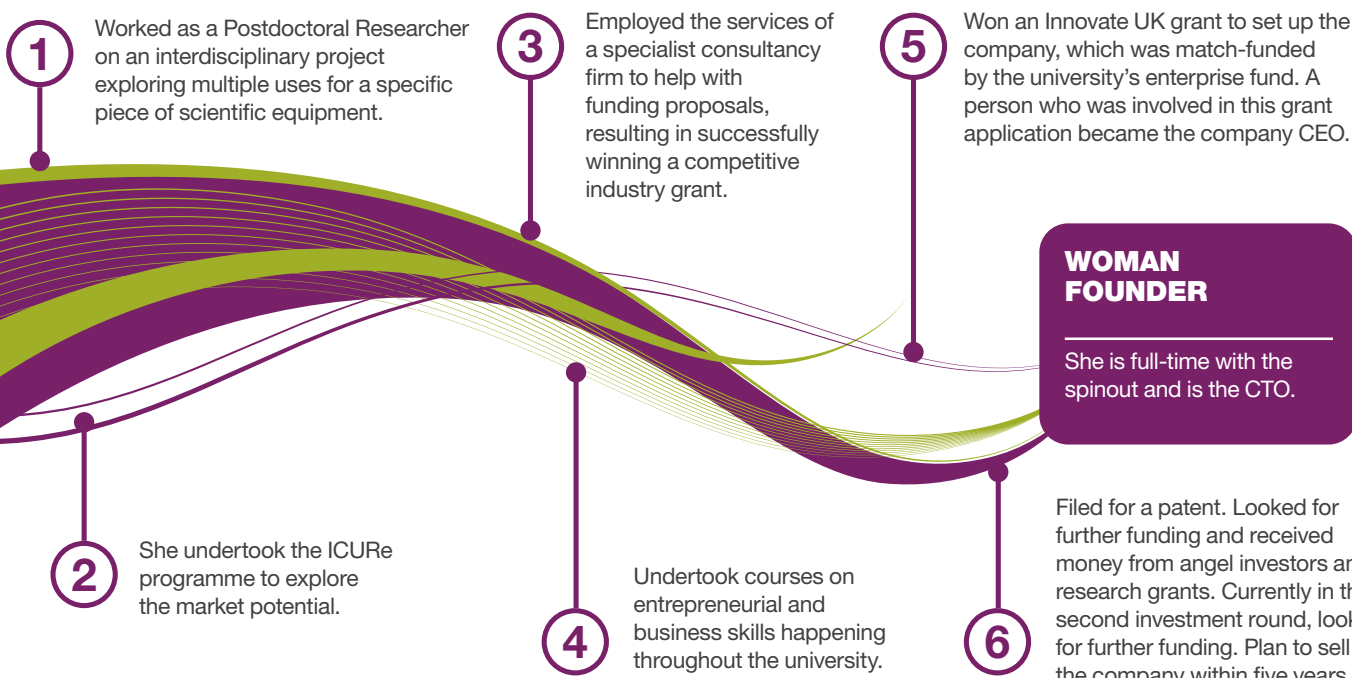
1

Worked as a Postdoctoral Researcher on an interdisciplinary project exploring multiple uses for a specific piece of scientific equipment.

3

Employed the services of a specialist consultancy firm to help with funding proposals, resulting in successfully winning a competitive industry grant.

5

Won an Innovate UK grant to set up the company, which was match-funded by the university's enterprise fund. A person who was involved in this grant application became the company CEO.

WOMAN FOUNDER

She is full-time with the spinout and is the CTO.

2

She undertook the ICURe programme to explore the market potential.

4

Undertook courses on entrepreneurial and business skills happening throughout the university.

6

Filed for a patent. Looked for further funding and received money from angel investors an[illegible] research grants. Currently in th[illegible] second investment round, look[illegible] for further funding. Plan to sell the company within five years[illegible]